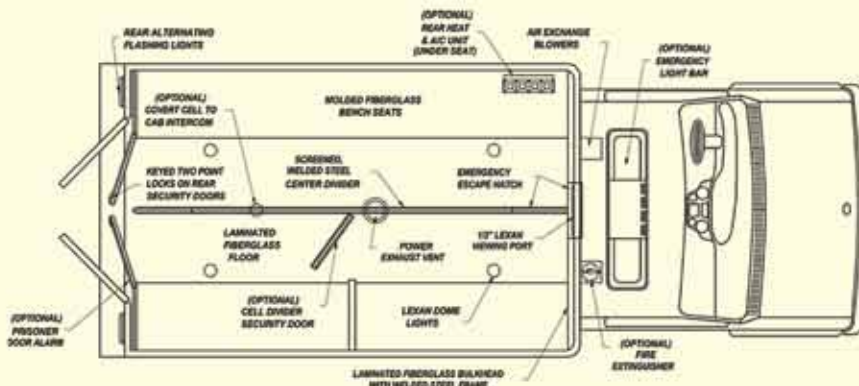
REAR ALTERNATING FLASHING LIGHTS

(OPTIONAL) REAR HEAT & A/C UNIT (UNDER SEAT)

AIR EXCHANGE BLOWERS

(OPTIONAL) EMERGENCY LIGHT BAR

(OPTIONAL) COVERT CELL TO CAB INTERCOM

MOLDED FIBERGLASS BENCH SEATS

KEYED TWO POINT LOCKS ON REAR SECURITY DOORS

SCREENED WELDED STEEL CENTER DIVIDER

EMERGENCY ESCAPE HATCH

LAMINATED FIBERGLASS FLOOR

POWER EXHAUST VENT

1/2" LEXAN VIEWING PORT

(OPTIONAL) PRISONER DOOR ALARM

(OPTIONAL) CELL DIVIDER SECURITY DOOR

LEXAN DOME LIGHTS

(OPTIONAL) FIRE EXTINGUISHER

LAMINATED FIBERGLASS BULKHEAD WITH WELDED STEEL FRAME